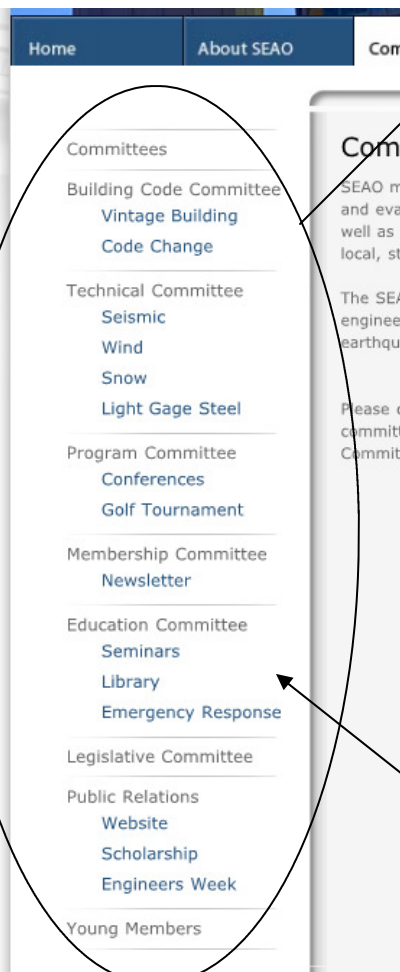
Home | About SEAO | Com

Committees

Building Code Committee
Vintage Building
Code Change

Technical Committee
Seismic
Wind
Snow
Light Gage Steel

Program Committee
Conferences
Golf Tournament

Membership Committee
Newsletter

Education Committee
Seminars
Library
Emergency Response

Legislative Committee

Public Relations
Website
Scholarship
Engineers Week

Young Members

Com

SEAO m
and eva
well as
local, st

The SEA
enginee
earthqu

Please c
committ
Commit